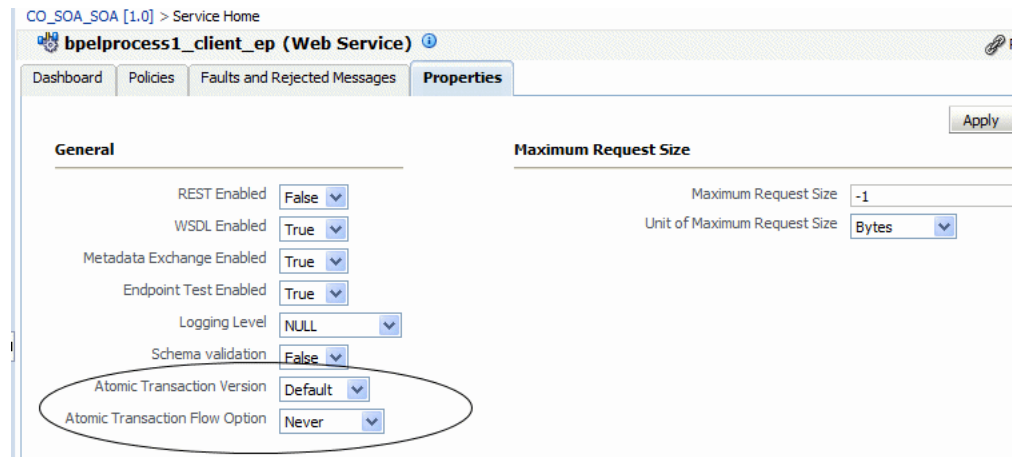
CO_SOA_SOA [1.0] > Service Home

bpelprocess1_client_ep (Web Service)

Dashboard | Policies | Faults and Rejected Messages | Properties

Apply

General

| | |
|---|---|
| REST Enabled | False |
| WSDL Enabled | True |
| Metadata Exchange Enabled | True |
| Endpoint Test Enabled | True |
| Logging Level | NULL |
| Schema validation | False |
| Atomic Transaction Version | Default |
| Atomic Transaction Flow Option | Never |

Maximum Request Size

| | |
|---|---|
| Maximum Request Size | -1 |
| Unit of Maximum Request Size | Bytes |